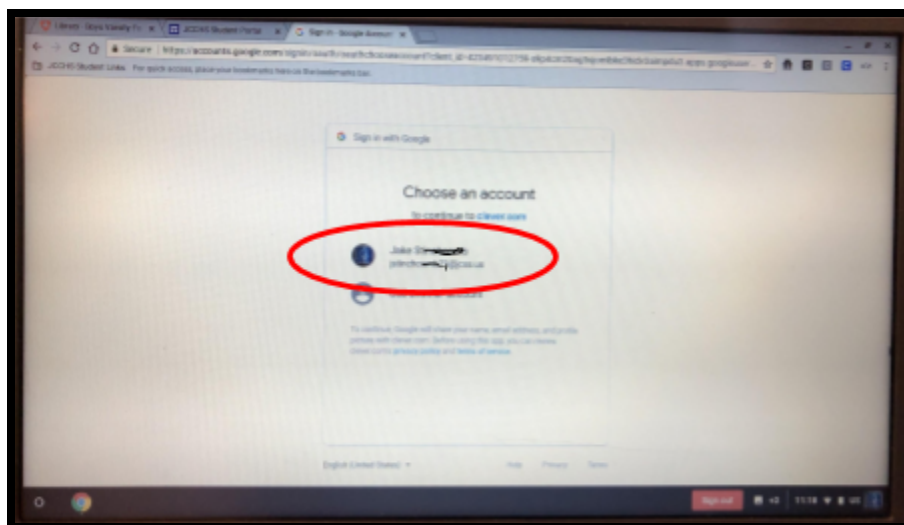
Library · Stars Variety Fu ×
JCCHS Student Portal ×
Sign in - Google Accoun ×

Secure | https://accounts.google.com/signin/oauth/oauthchooseaccount?client_id=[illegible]

JCCHS Student Links   For quick access, place your bookmarks here on the bookmarks bar.

Sign in with Google

Choose an account

to continue to clever.com

Jake St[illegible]
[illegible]@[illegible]

Use another account

To continue, Google will share your name, email address, and profile picture with clever.com. Before using this app, you can review clever.com's privacy policy and terms of service.

English (United States)

Help   Privacy   Terms

Sign out

11:18